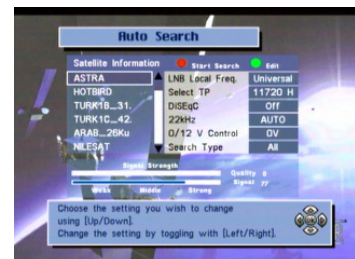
Auto Search

Start Search
Edit

| Satellite Information | | |
|---|---|---|
| ASTRA | LNB Local Freq. | Universal |
| HOTBIRD | Select TP | 11720 H |
| TURK1B_31. | DiSEqC | Off |
| TURK1C_42. | 22kHz | AUTO |
| ARAB_26Ku | 0/12 V Control | 0V |
| NILESAT | Search Type | All |

Signal Strength
Quality 0
Signal 77
Weak Middle Strong

Choose the setting you wish to change using [Up/Down].
Change the setting by toggling with [Left/Right].